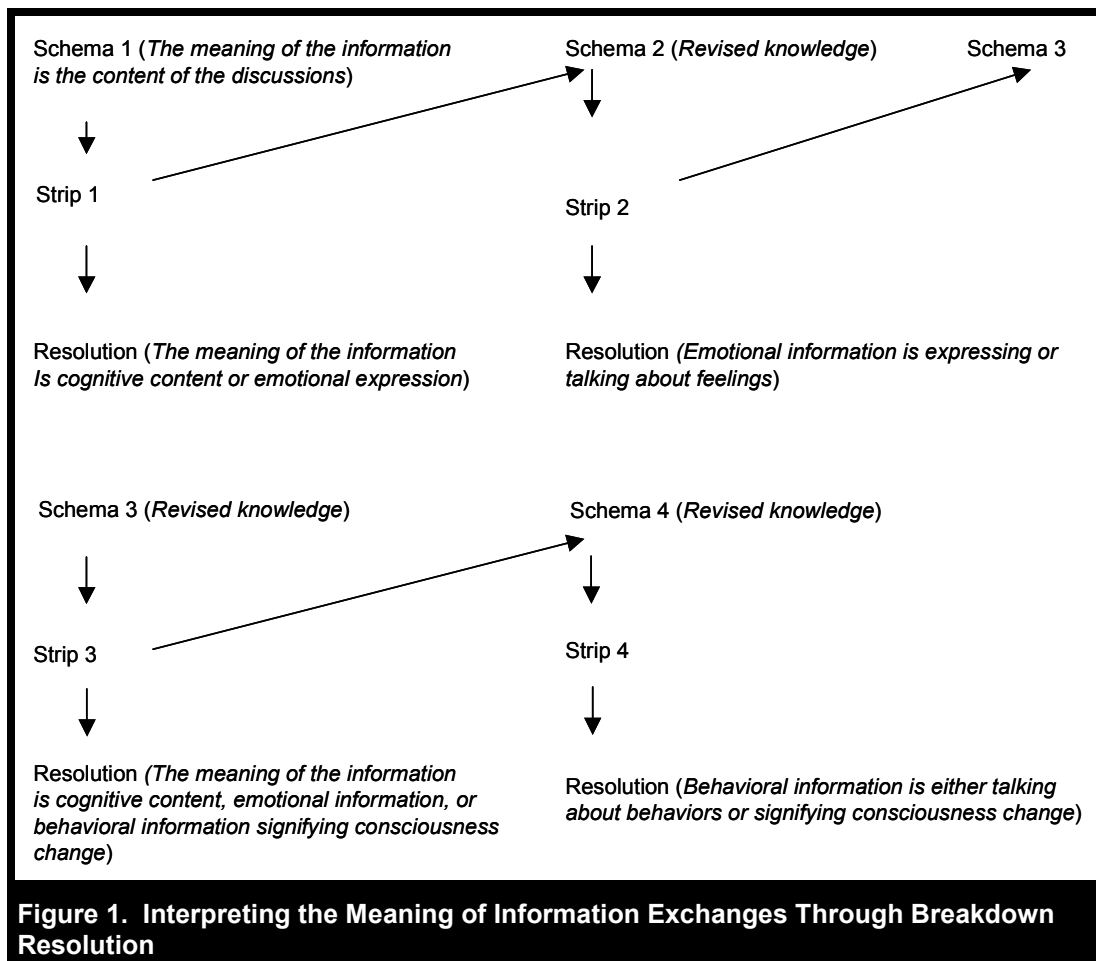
Schema 1 (*The meaning of the information is the content of the discussions*)

Schema 2 (*Revised knowledge*)

Schema 3

Strip 1

Strip 2

Resolution (*The meaning of the information Is cognitive content or emotional expression*)

Resolution (*Emotional information is expressing or talking about feelings*)

Schema 3 (*Revised knowledge*)

Schema 4 (*Revised knowledge*)

Strip 3

Strip 4

Resolution (*The meaning of the information is cognitive content, emotional information, or behavioral information signifying consciousness change*)

Resolution (*Behavioral information is either talking about behaviors or signifying consciousness change*)

**Figure 1. Interpreting the Meaning of Information Exchanges Through Breakdown Resolution**